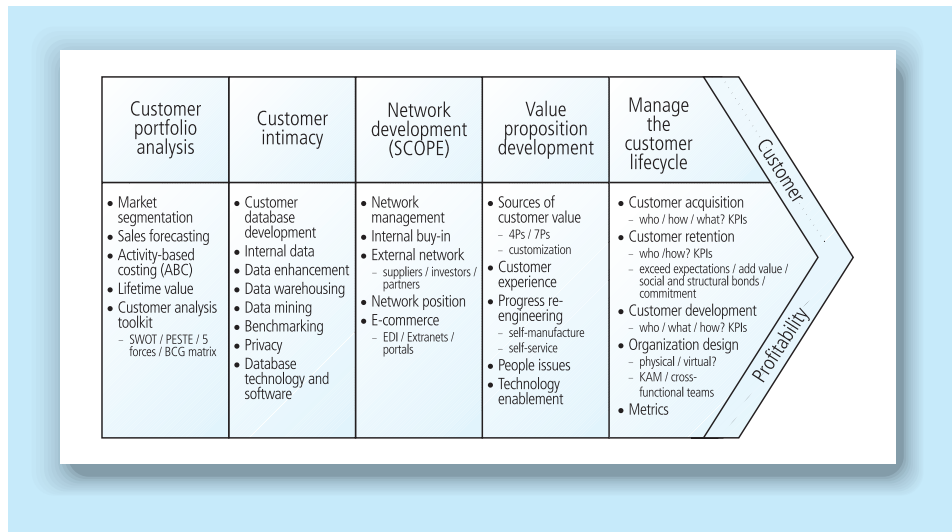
| Customer portfolio analysis | Customer intimacy | Network development (SCOPE) | Value proposition development | Manage the customer lifecycle |
|---|---|---|---|---|
| • Market segmentation<br>• Sales forecasting<br>• Activity-based costing (ABC)<br>• Lifetime value<br>• Customer analysis toolkit<br>– SWOT / PESTE / 5 forces / BCG matrix | • Customer database development<br>• Internal data<br>• Data enhancement<br>• Data warehousing<br>• Data mining<br>• Benchmarking<br>• Privacy<br>• Database technology and software | • Network management<br>• Internal buy-in<br>• External network<br>– suppliers / investors / partners<br>• Network position<br>• E-commerce<br>– EDI / Extranets / portals | • Sources of customer value<br>– 4Ps / 7Ps<br>– customization<br>• Customer experience<br>• Progress re-engineering<br>– self-manufacture<br>– self-service<br>• People issues<br>• Technology enablement | • Customer acquisition<br>– who / how / what? KPIs<br>• Customer retention<br>– who /how? KPIs<br>– exceed expectations / add value / social and structural bonds / commitment<br>• Customer development<br>– who / what / how? KPIs<br>• Organization design<br>– physical / virtual?<br>– KAM / cross-functional teams<br>• Metrics |

Customer

Profitability